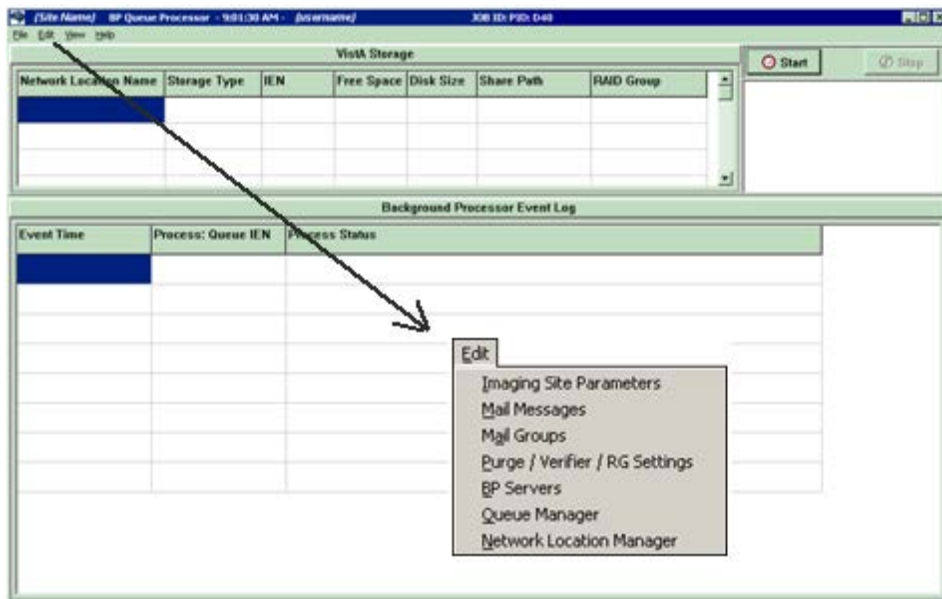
(Site Name) BP Queue Processor - 9:01:30 AM - (username) JOB ID: PID: D40

File Edit View Help

VistA Storage

| Network Location Name | Storage Type | IEN | Free Space | Disk Size | Share Path | RAID Group |
|---|---|---|---|---|---|---|
| | | | | | | |
| | | | | | | |
| | | | | | | |

Start

Stop

Background Processor Event Log

| Event Time | Process: Queue IEN | Process Status |
|---|---|---|
| | | |
| | | |
| | | |
| | | |
| | | |
| | | |
| | | |
| | | |

Edit

Imaging Site Parameters
Mail Messages
Mail Groups
Purge / Verifier / RG Settings
BP Servers
Queue Manager
Network Location Manager